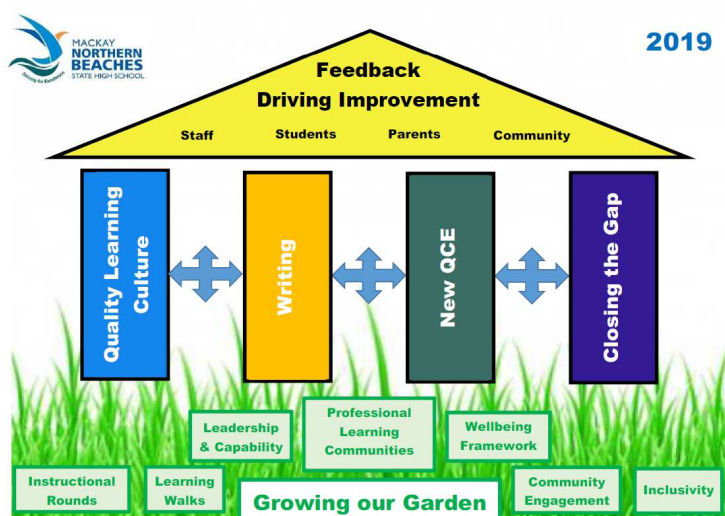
MACKAY
NORTHERN
BEACHES
STATE HIGH SCHOOL

Soaring for Excellence

2019

Feedback
Driving Improvement

Staff Students Parents Community

Quality Learning Culture

Writing

New QCE

Closing the Gap

Leadership & Capability

Professional Learning Communities

Wellbeing Framework

Instructional Rounds

Learning Walks

Growing our Garden

Community Engagement

Inclusivity